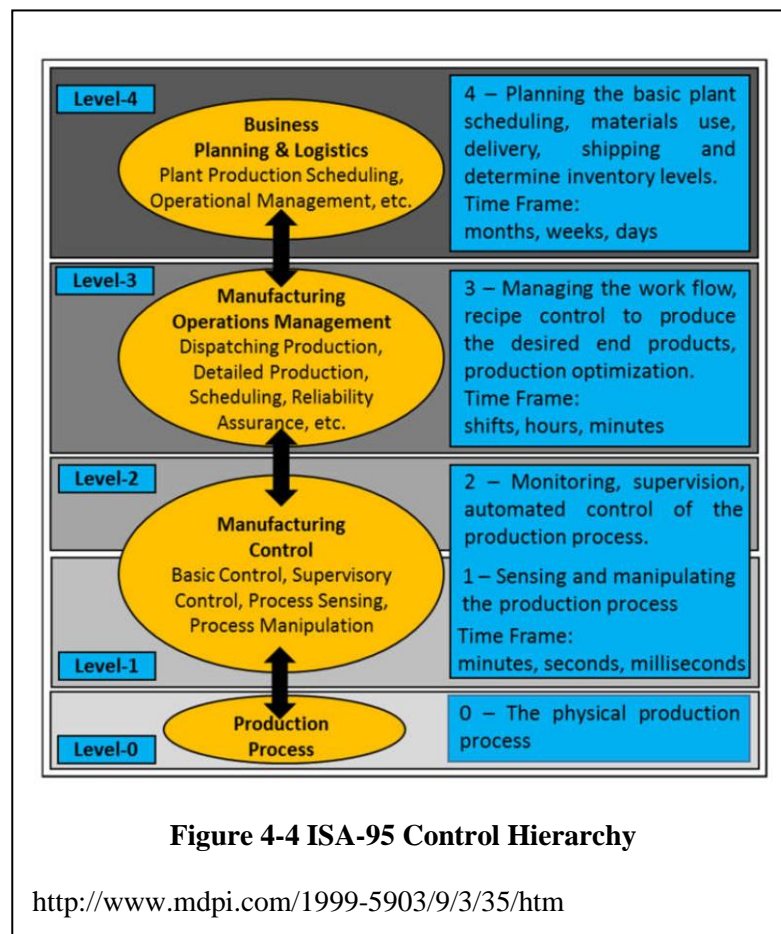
Level-4

Business Planning & Logistics
Plant Production Scheduling, Operational Management, etc.

4 – Planning the basic plant scheduling, materials use, delivery, shipping and determine inventory levels.
Time Frame:
months, weeks, days

Level-3

Manufacturing Operations Management
Dispatching Production, Detailed Production, Scheduling, Reliability Assurance, etc.

3 – Managing the work flow, recipe control to produce the desired end products, production optimization.
Time Frame:
shifts, hours, minutes

Level-2

Manufacturing Control
Basic Control, Supervisory Control, Process Sensing, Process Manipulation

2 – Monitoring, supervision, automated control of the production process.

1 – Sensing and manipulating the production process
Time Frame:
minutes, seconds, milliseconds

Level-1

Level-0

Production Process

0 – The physical production process

Figure 4-4 ISA-95 Control Hierarchy

http://www.mdpi.com/1999-5903/9/3/35/htm